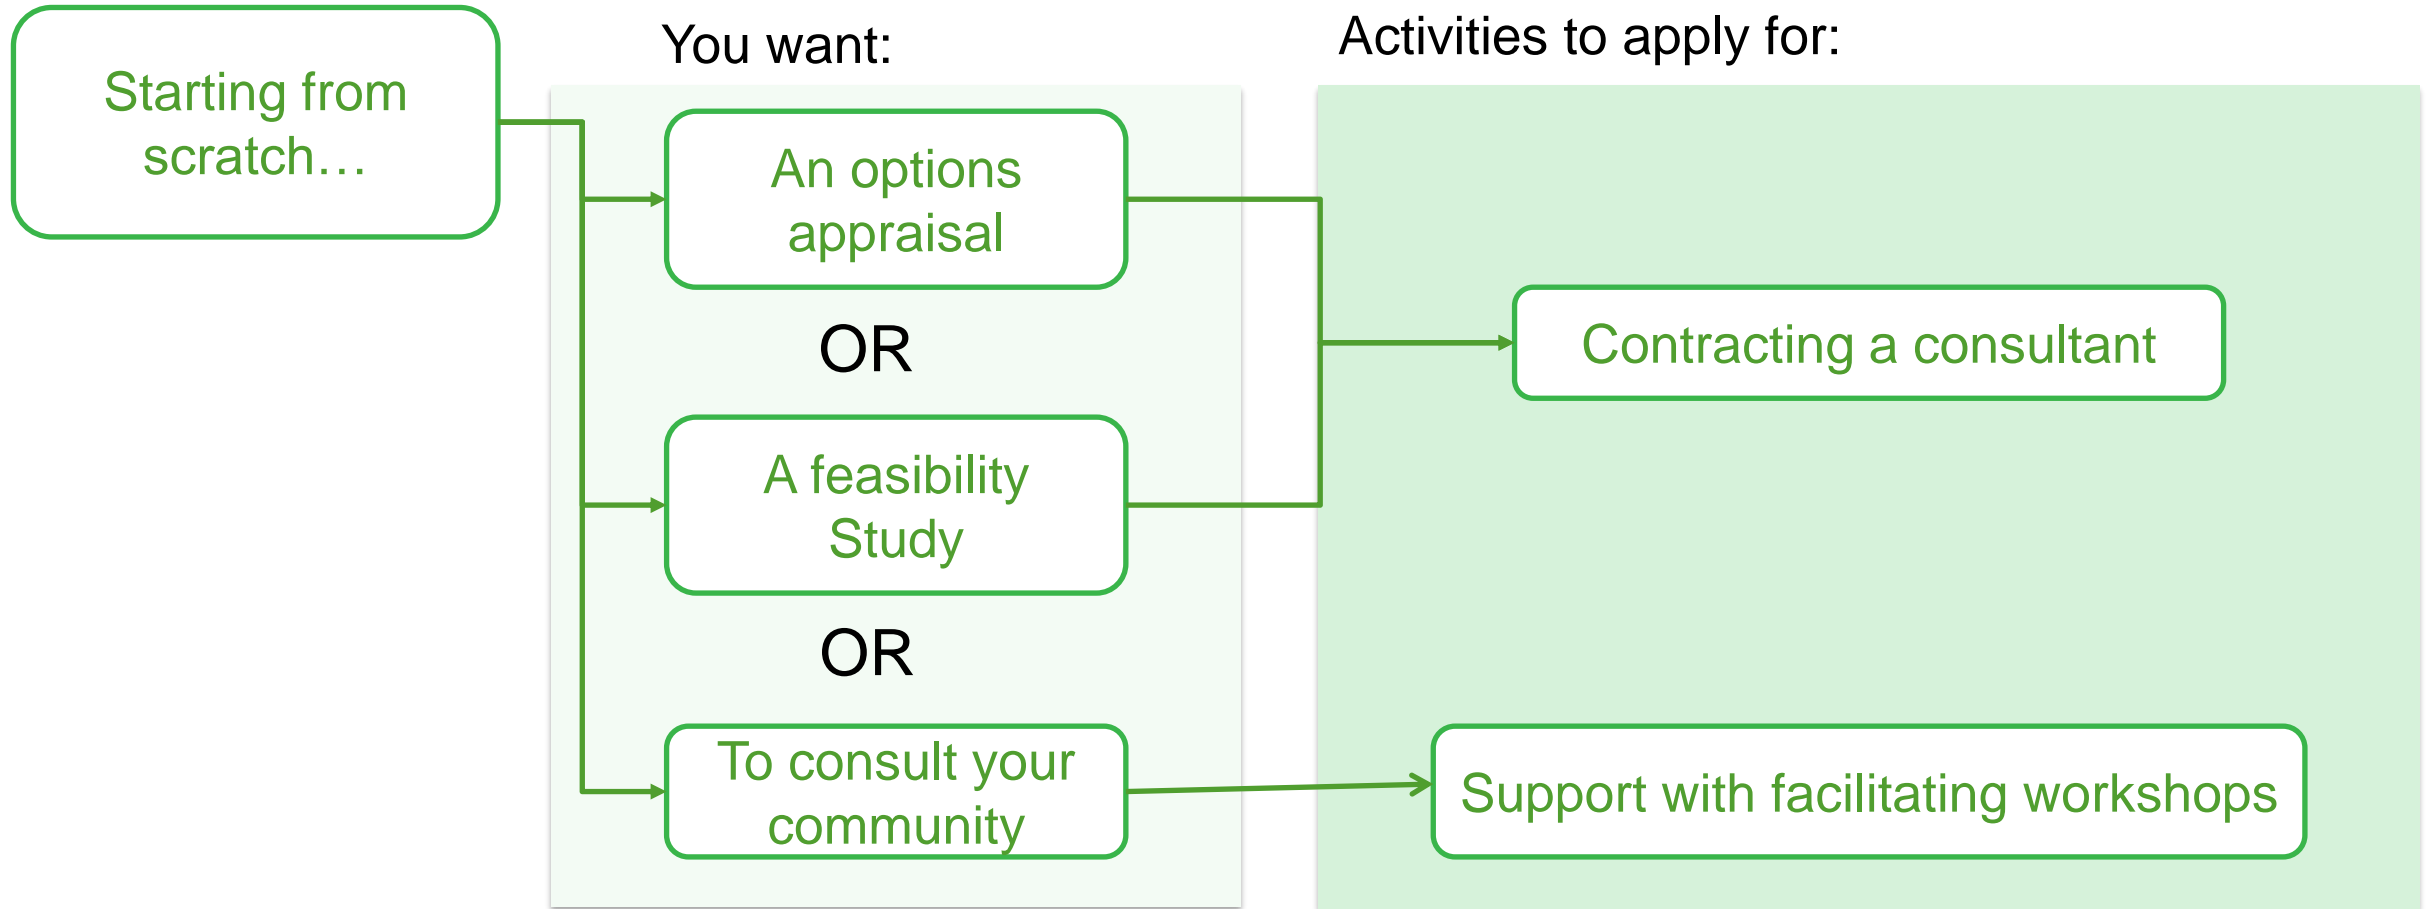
Starting from scratch…

You want:

An options appraisal

OR

A feasibility Study

OR

To consult your community

Activities to apply for:

Contracting a consultant

Support with facilitating workshops